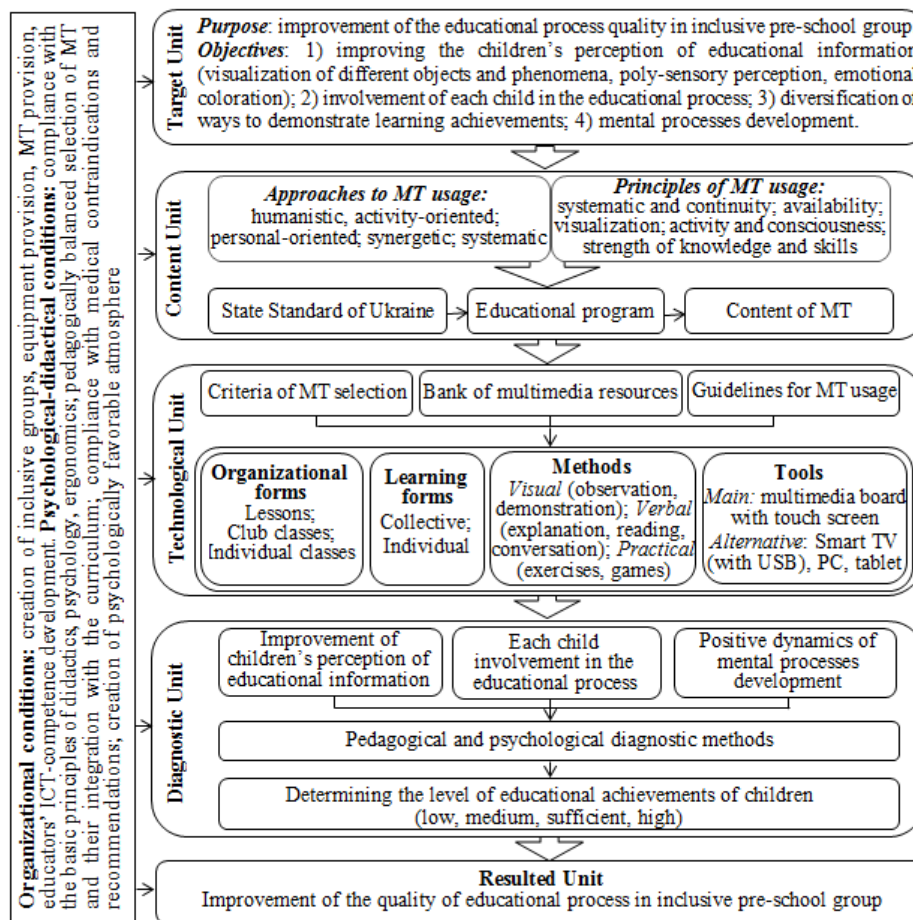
**Organizational conditions:** creation of inclusive groups, equipment provision, MT provision, educators' ICT-competence development. **Psychological-didactical conditions:** compliance with the basic principles of didactics, psychology, ergonomics; pedagogically balanced selection of MT and their integration with the curriculum; compliance with medical contraindications and recommendations; creation of psychologically favorable atmosphere

**Target Unit**

***Purpose***: improvement of the educational process quality in inclusive pre-school group
***Objectives***: 1) improving the children's perception of educational information (visualization of different objects and phenomena, poly-sensory perception, emotional coloration); 2) involvement of each child in the educational process; 3) diversification of ways to demonstrate learning achievements; 4) mental processes development.

**Content Unit**

***Approaches to MT usage:*** humanistic, activity-oriented; personal-oriented; synergetic; systematic

***Principles of MT usage:*** systematic and continuity; availability; visualization; activity and consciousness; strength of knowledge and skills

State Standard of Ukraine

Educational program

Content of MT

**Technological Unit**

Criteria of MT selection

Bank of multimedia resources

Guidelines for MT usage

**Organizational forms**
Lessons; Club classes; Individual classes

**Learning forms**
Collective; Individual

**Methods**
*Visual* (observation, demonstration); *Verbal* (explanation, reading, conversation); *Practical* (exercises, games)

**Tools**
*Main:* multimedia board with touch screen
*Alternative*: Smart TV (with USB), PC, tablet

**Diagnostic Unit**

Improvement of children's perception of educational information

Each child involvement in the educational process

Positive dynamics of mental processes development

Pedagogical and psychological diagnostic methods

Determining the level of educational achievements of children (low, medium, sufficient, high)

**Resulted Unit**
Improvement of the quality of educational process in inclusive pre-school group